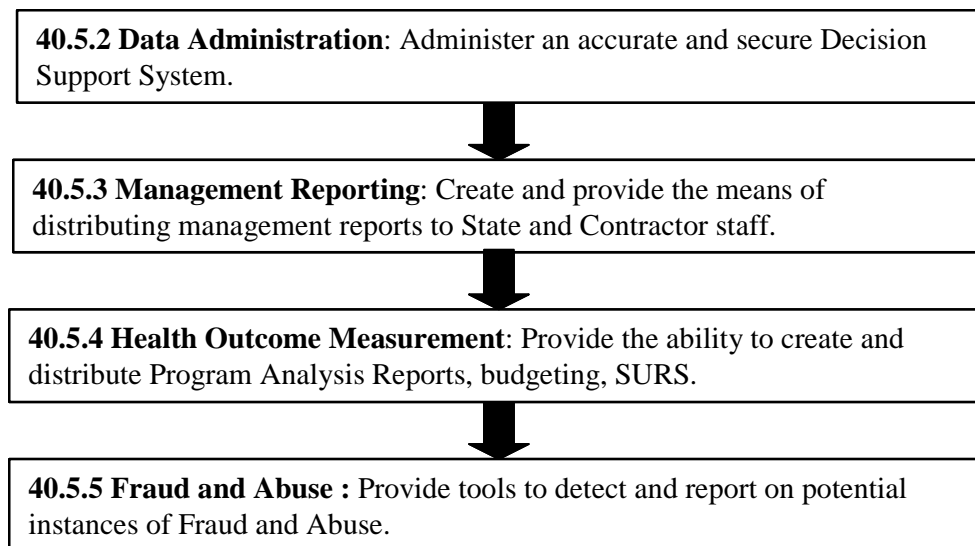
**40.5.2 Data Administration**: Administer an accurate and secure Decision Support System.

**40.5.3 Management Reporting**: Create and provide the means of distributing management reports to State and Contractor staff.

**40.5.4 Health Outcome Measurement**: Provide the ability to create and distribute Program Analysis Reports, budgeting, SURS.

**40.5.5 Fraud and Abuse :** Provide tools to detect and report on potential instances of Fraud and Abuse.